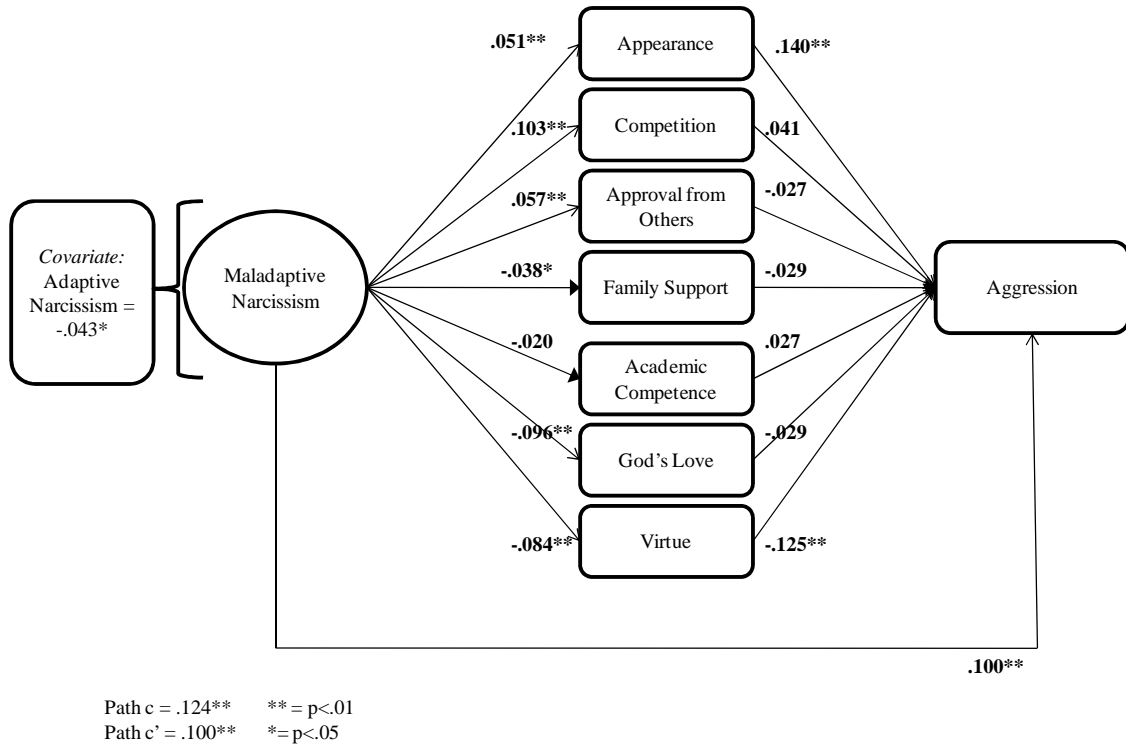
Covariate: Adaptive Narcissism = -.043*

Maladaptive Narcissism

.051**
Appearance
.140**

.103**
Competition
.041

.057**
Approval from Others
-.027

-.038*
Family Support
-.029

-.020
Academic Competence
.027

-.096**
God's Love
-.029

-.084**
Virtue
-.125**

Aggression

.100**

Path c = .124** ** = p<.01
Path c' = .100** *= p<.05